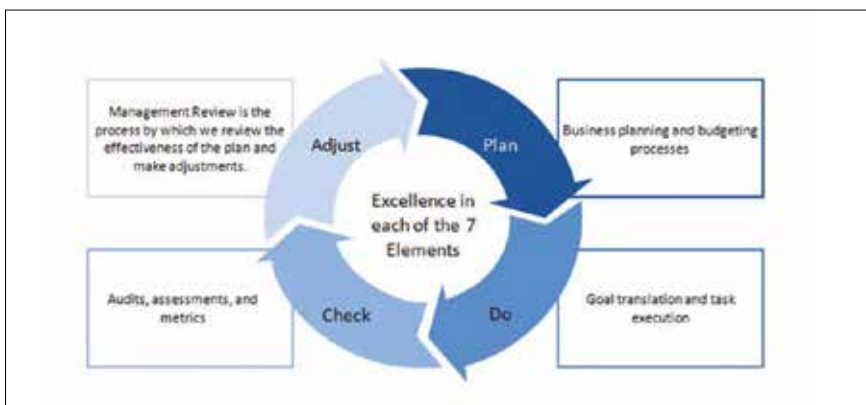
Management Review is the process by which we review the effectiveness of the plan and make adjustments.

Adjust

Plan

Business planning and budgeting processes

Excellence in each of the 7 Elements

Audits, assessments, and metrics

Check

Do

Goal translation and task execution